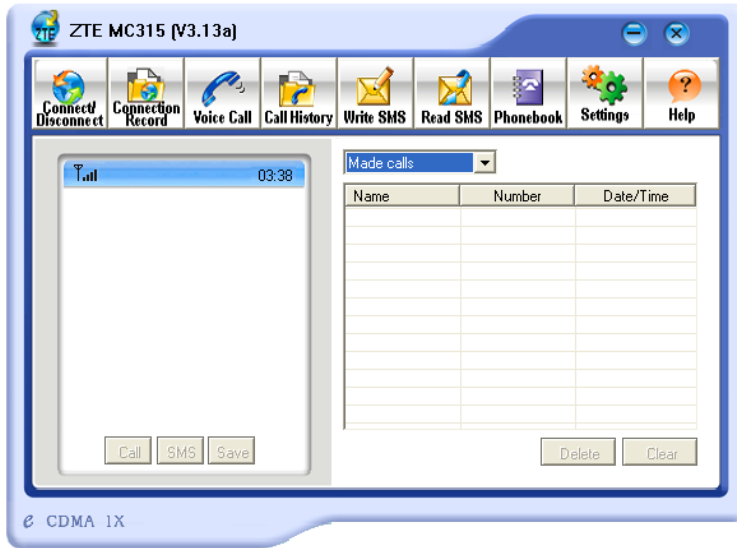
ZTE MC315 (V3.13a)

Connect/ Disconnect
Connection Record
Voice Call
Call History
Write SMS
Read SMS
Phonebook
Settings
Help

03:38

Call SMS Save

Made calls

| Name | Number | Date/Time |
|---|---|---|
| | | |

Delete Clear

CDMA 1X